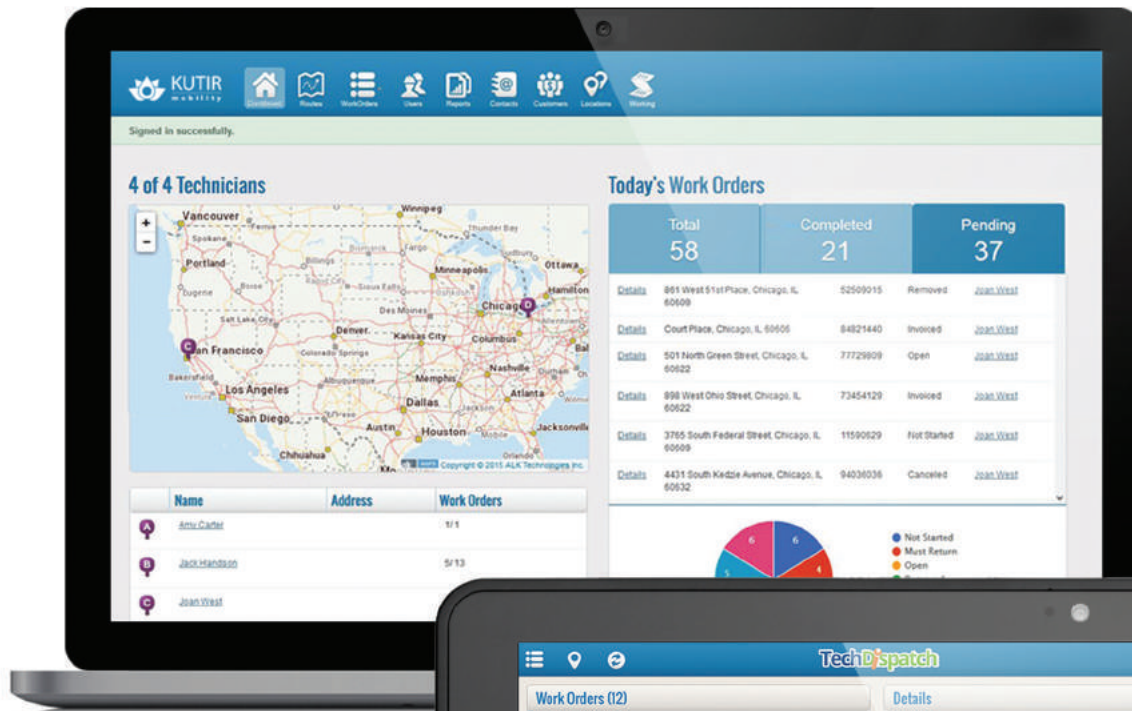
KUTIR mobility

Dashboard Routes WorkOrders Users Reports Contacts Customers Locations Working

Signed in successfully.

4 of 4 Technicians

+
−

Vancouver Winnipeg Thunder Bay Spokane Portland Billings Eugene Minneapolis Ottawa Hamilton Chicago Des Moines Salt Lake City Denver Kansas City Columbus San Francisco Colorado Springs Bakersfield Los Angeles Memphis Nashville Atlanta San Diego Dallas Austin Houston Jacksonville Chihuahua

Copyright © 2015 ALK Technologies Inc.

| | Name | Address | Work Orders |
|---|---|---|---|
| A | Amy Carter | | 1/1 |
| B | Jack Handson | | 5/13 |
| C | Joan West | | |

Today's Work Orders

| Total | Completed | Pending |
|---|---|---|
| 58 | 21 | 37 |

| | | | | |
|---|---|---|---|---|
| Details | 861 West 51st Place, Chicago, IL 60609 | 52509015 | Removed | Joan West |
| Details | Court Place, Chicago, IL 60606 | 84821440 | Invoiced | Joan West |
| Details | 501 North Green Street, Chicago, IL 60622 | 77729809 | Open | Joan West |
| Details | 898 West Ohio Street, Chicago, IL 60622 | 73454129 | Invoiced | Joan West |
| Details | 3765 South Federal Street, Chicago, IL 60609 | 11590629 | Not Started | Joan West |
| Details | 4431 South Kedzie Avenue, Chicago, IL 60632 | 94036036 | Canceled | Joan West |

6 6 4 5

Not Started
Must Return
Open

TechDispatch

Work Orders (12)

Details